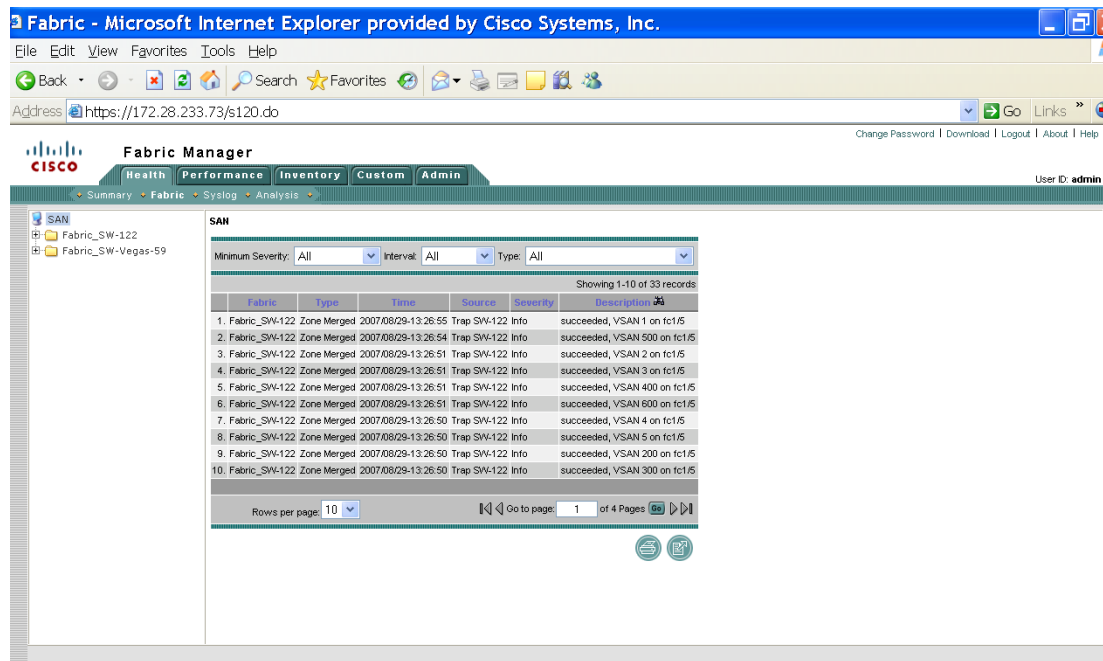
Fabric - Microsoft Internet Explorer provided by Cisco Systems, Inc.

File Edit View Favorites Tools Help

Back Search Favorites

Address https://172.28.233.73/s120.do Go Links »

Change Password | Download | Logout | About | Help

CISCO Fabric Manager

Health Performance Inventory Custom Admin

User ID: admin

Summary Fabric Syslog Analysis

SAN
Fabric_SW-122
Fabric_SW-Vegas-59

SAN

Minimum Severity: All Interval: All Type: All

Showing 1-10 of 33 records

| | Fabric | Type | Time | Source | Severity | Description |
|---|---|---|---|---|---|---|
| 1. | Fabric_SW-122 | Zone Merged | 2007/08/29-13:26:55 | Trap SW-122 | Info | succeeded, VSAN 1 on fc1/5 |
| 2. | Fabric_SW-122 | Zone Merged | 2007/08/29-13:26:54 | Trap SW-122 | Info | succeeded, VSAN 500 on fc1/5 |
| 3. | Fabric_SW-122 | Zone Merged | 2007/08/29-13:26:51 | Trap SW-122 | Info | succeeded, VSAN 2 on fc1/5 |
| 4. | Fabric_SW-122 | Zone Merged | 2007/08/29-13:26:51 | Trap SW-122 | Info | succeeded, VSAN 3 on fc1/5 |
| 5. | Fabric_SW-122 | Zone Merged | 2007/08/29-13:26:51 | Trap SW-122 | Info | succeeded, VSAN 400 on fc1/5 |
| 6. | Fabric_SW-122 | Zone Merged | 2007/08/29-13:26:51 | Trap SW-122 | Info | succeeded, VSAN 600 on fc1/5 |
| 7. | Fabric_SW-122 | Zone Merged | 2007/08/29-13:26:50 | Trap SW-122 | Info | succeeded, VSAN 4 on fc1/5 |
| 8. | Fabric_SW-122 | Zone Merged | 2007/08/29-13:26:50 | Trap SW-122 | Info | succeeded, VSAN 5 on fc1/5 |
| 9. | Fabric_SW-122 | Zone Merged | 2007/08/29-13:26:50 | Trap SW-122 | Info | succeeded, VSAN 200 on fc1/5 |
| 10. | Fabric_SW-122 | Zone Merged | 2007/08/29-13:26:50 | Trap SW-122 | Info | succeeded, VSAN 300 on fc1/5 |

Rows per page: 10 Go to page: 1 of 4 Pages Go